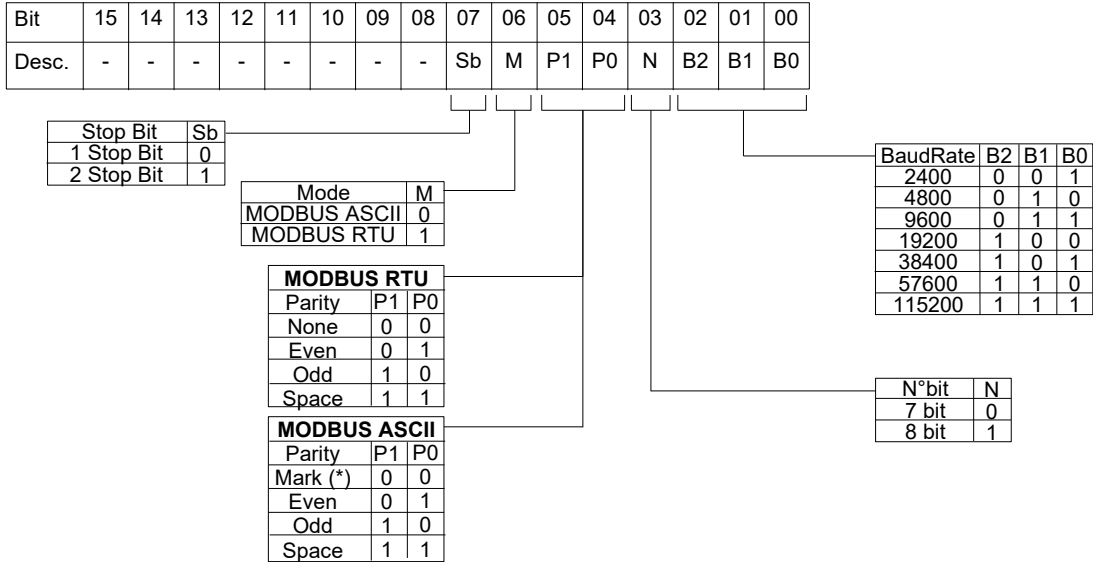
| Bit | 15 | 14 | 13 | 12 | 11 | 10 | 09 | 08 | 07 | 06 | 05 | 04 | 03 | 02 | 01 | 00 |
|---|---|---|---|---|---|---|---|---|---|---|---|---|---|---|---|---|
| Desc. | - | - | - | - | - | - | - | - | Sb | M | P1 | P0 | N | B2 | B1 | B0 |

| Stop Bit | Sb |
|---|---|
| 1 Stop Bit | 0 |
| 2 Stop Bit | 1 |

| Mode | M |
|---|---|
| MODBUS ASCII | 0 |
| MODBUS RTU | 1 |

**MODBUS RTU**

| Parity | P1 | P0 |
|---|---|---|
| None | 0 | 0 |
| Even | 0 | 1 |
| Odd | 1 | 0 |
| Space | 1 | 1 |

**MODBUS ASCII**

| Parity | P1 | P0 |
|---|---|---|
| Mark (*) | 0 | 0 |
| Even | 0 | 1 |
| Odd | 1 | 0 |
| Space | 1 | 1 |

| BaudRate | B2 | B1 | B0 |
|---|---|---|---|
| 2400 | 0 | 0 | 1 |
| 4800 | 0 | 1 | 0 |
| 9600 | 0 | 1 | 1 |
| 19200 | 1 | 0 | 0 |
| 38400 | 1 | 0 | 1 |
| 57600 | 1 | 1 | 0 |
| 115200 | 1 | 1 | 1 |

| N°bit | N |
|---|---|
| 7 bit | 0 |
| 8 bit | 1 |